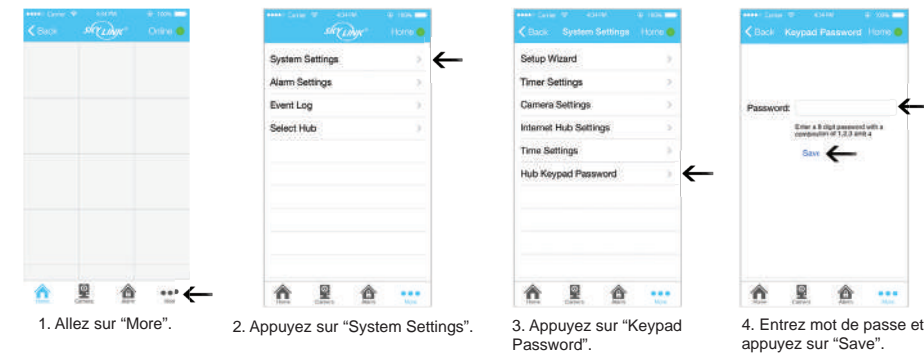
Back SKYLINK Online

Home Camera Alarm More

1. Allez sur “More”.

SKYLINK Home

System Settings
Alarm Settings
Event Log
Select Hub

Home Camera Alarm More

2. Appuyez sur “System Settings”.

Back System Settings Home

Setup Wizard
Timer Settings
Camera Settings
Internet Hub Settings
Time Settings
Hub Keypad Password

Home Camera Alarm More

3. Appuyez sur “Keypad Password”.

Back Keypad Password Home

Password:

Enter a 8 digit password with a combination of 1,2,3 and 4

Save

Home Camera Alarm More

4. Entrez mot de passe et appuyez sur “Save”.